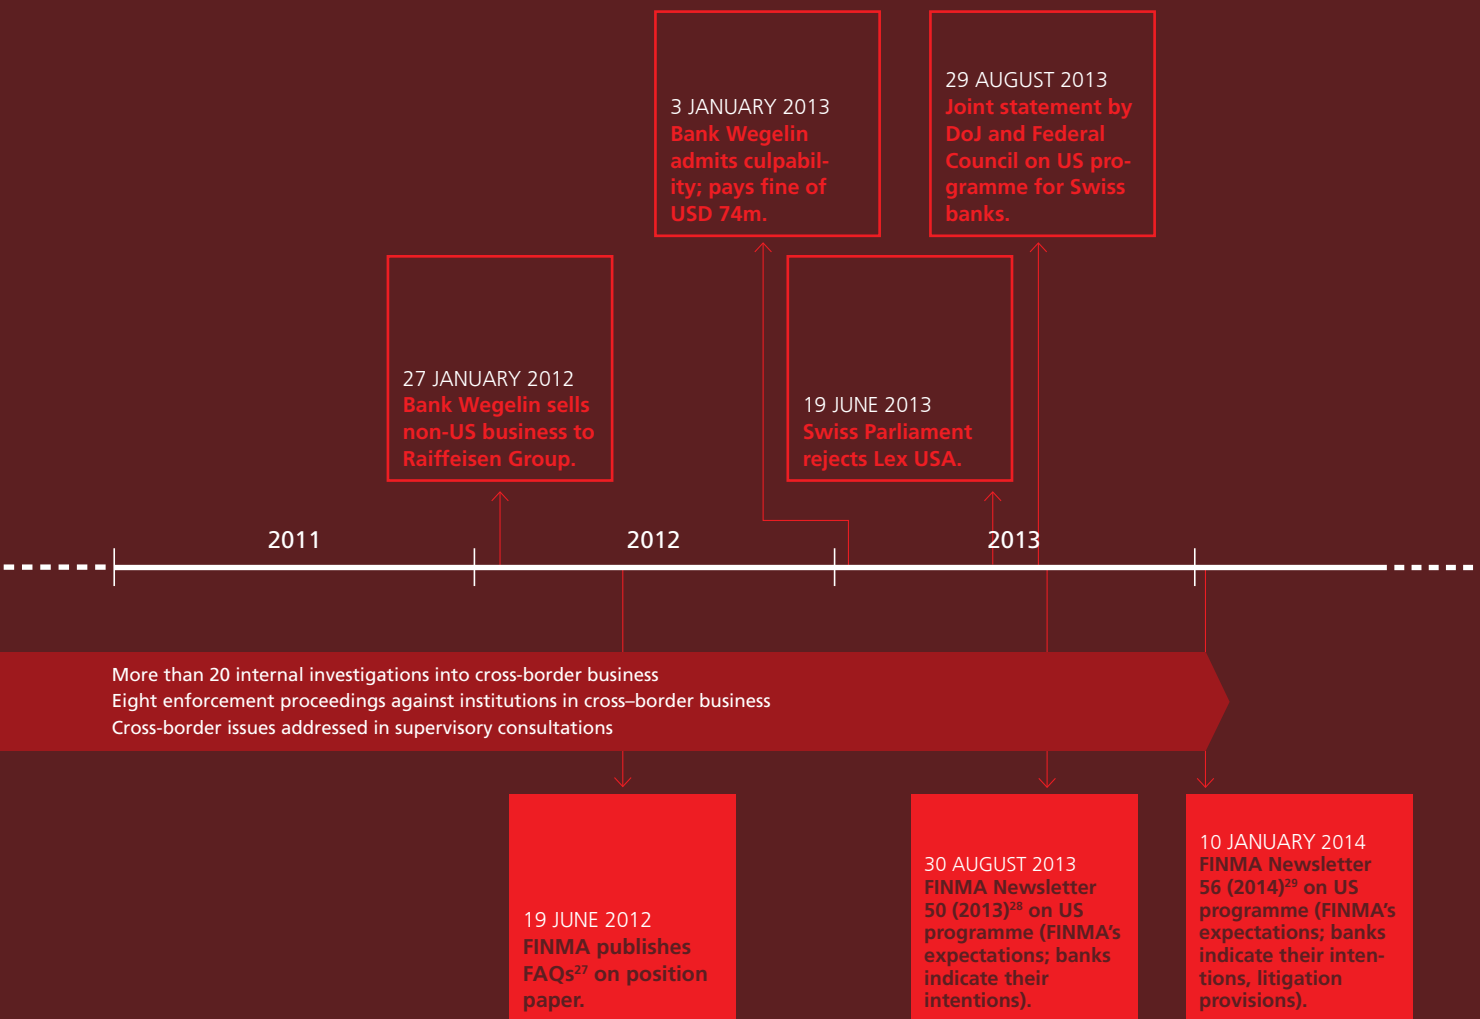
3 JANUARY 2013
Bank Wegelin admits culpability; pays fine of USD 74m.

29 AUGUST 2013
Joint statement by DoJ and Federal Council on US programme for Swiss banks.

27 JANUARY 2012
Bank Wegelin sells non-US business to Raiffeisen Group.

19 JUNE 2013
Swiss Parliament rejects Lex USA.

2011

2012

2013

More than 20 internal investigations into cross-border business
Eight enforcement proceedings against institutions in cross–border business
Cross-border issues addressed in supervisory consultations

19 JUNE 2012
FINMA publishes FAQs$^{27}$ on position paper.

30 AUGUST 2013
FINMA Newsletter 50 (2013)$^{28}$ on US programme (FINMA's expectations; banks indicate their intentions).

10 JANUARY 2014
FINMA Newsletter 56 (2014)$^{29}$ on US programme (FINMA's expectations; banks indicate their intentions, litigation provisions).